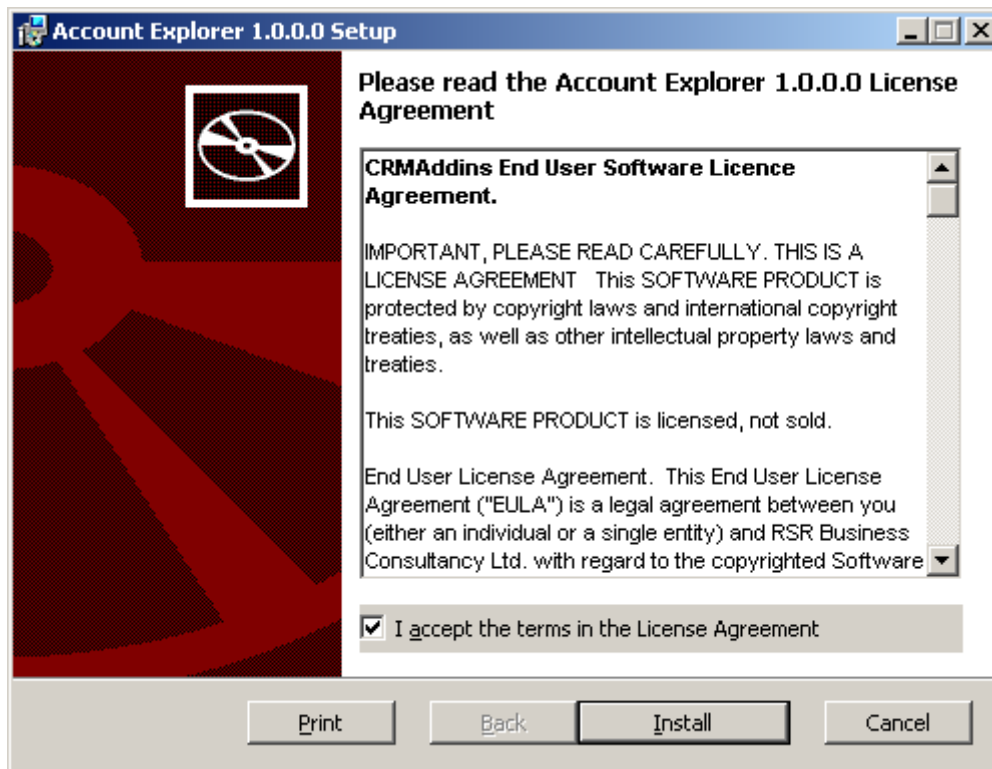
Account Explorer 1.0.0.0 Setup

Please read the Account Explorer 1.0.0.0 License Agreement

CRMAddins End User Software Licence Agreement.

IMPORTANT, PLEASE READ CAREFULLY. THIS IS A LICENSE AGREEMENT This SOFTWARE PRODUCT is protected by copyright laws and international copyright treaties, as well as other intellectual property laws and treaties.

This SOFTWARE PRODUCT is licensed, not sold.

End User License Agreement. This End User License Agreement ("EULA") is a legal agreement between you (either an individual or a single entity) and RSR Business Consultancy Ltd. with regard to the copyrighted Software

I accept the terms in the License Agreement

Print Back Install Cancel